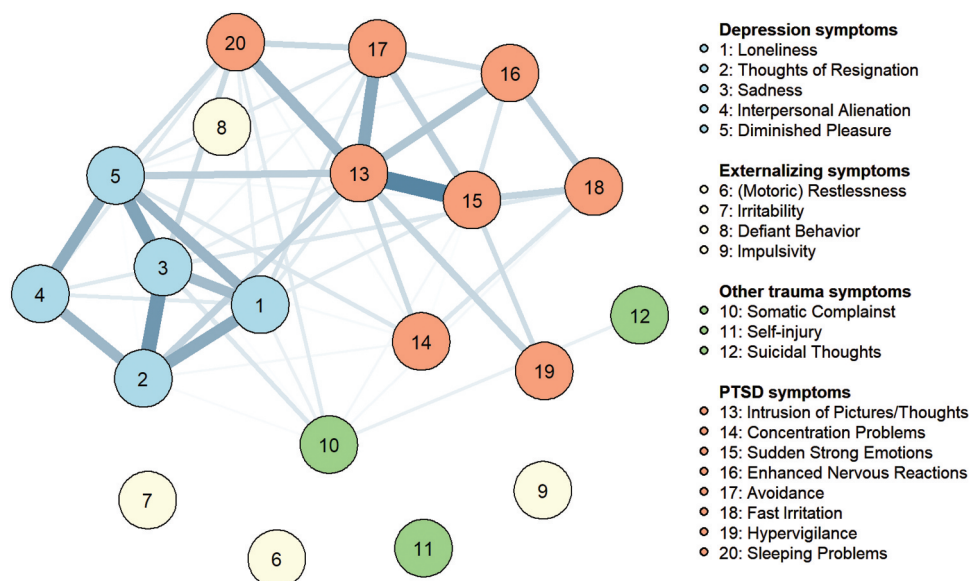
20
17
16
8
5
13
15
18
3
4
1
12
14
2
19
10
7
9
6
11

Depression symptoms
1: Loneliness
2: Thoughts of Resignation
3: Sadness
4: Interpersonal Alienation
5: Diminished Pleasure

Externalizing symptoms
6: (Motoric) Restlessness
7: Irritability
8: Defiant Behavior
9: Impulsivity

Other trauma symptoms
10: Somatic Complainst
11: Self-injury
12: Suicidal Thoughts

PTSD symptoms
13: Intrusion of Pictures/Thoughts
14: Concentration Problems
15: Sudden Strong Emotions
16: Enhanced Nervous Reactions
17: Avoidance
18: Fast Irritation
19: Hypervigilance
20: Sleeping Problems